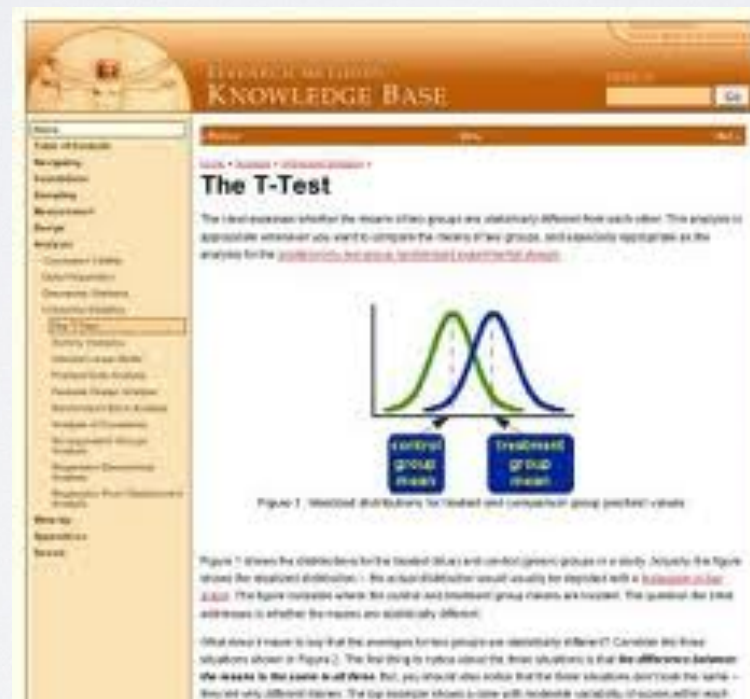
RESEARCH METHODS
KNOWLEDGE BASE

Go

Home
Table of Contents
Navigating
Foundations
Sampling
Measurement
Design
Analysis
Conclusion Validity
Data Preparation
Descriptive Statistics
Inferential Statistics
The T-Test
Dummy Variables
General Linear Model
Posttest-Only Analysis
Factorial Design Analysis
Randomized Block Analysis
Analysis of Covariance
Nonequivalent Groups Analysis
Regression-Discontinuity Analysis
Regression Point Displacement Analysis
Write-Up
Appendices
Search

« Previous Home Next »

Home » Analysis » Inferential Statistics »

The T-Test

The t-test assesses whether the means of two groups are statistically different from each other. This analysis is appropriate whenever you want to compare the means of two groups, and especially appropriate as the analysis for the posttest-only two-group randomized experimental design.

control group mean

treatment group mean

Figure 1. Idealized distributions for treated and comparison group posttest values.

Figure 1 shows the distributions for the treated (blue) and control (green) groups in a study. Actually, the figure shows the idealized distribution -- the actual distribution would usually be depicted with a histogram or bar graph. The figure indicates where the control and treatment group means are located. The question the t-test addresses is whether the means are statistically different.

What does it mean to say that the averages for two groups are statistically different? Consider the three situations shown in Figure 2. The first thing to notice about the three situations is that the difference between the means is the same in all three. But, you should also notice that the three situations don't look the same -- they tell very different stories. The top example shows a case with moderate variability of scores within each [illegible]